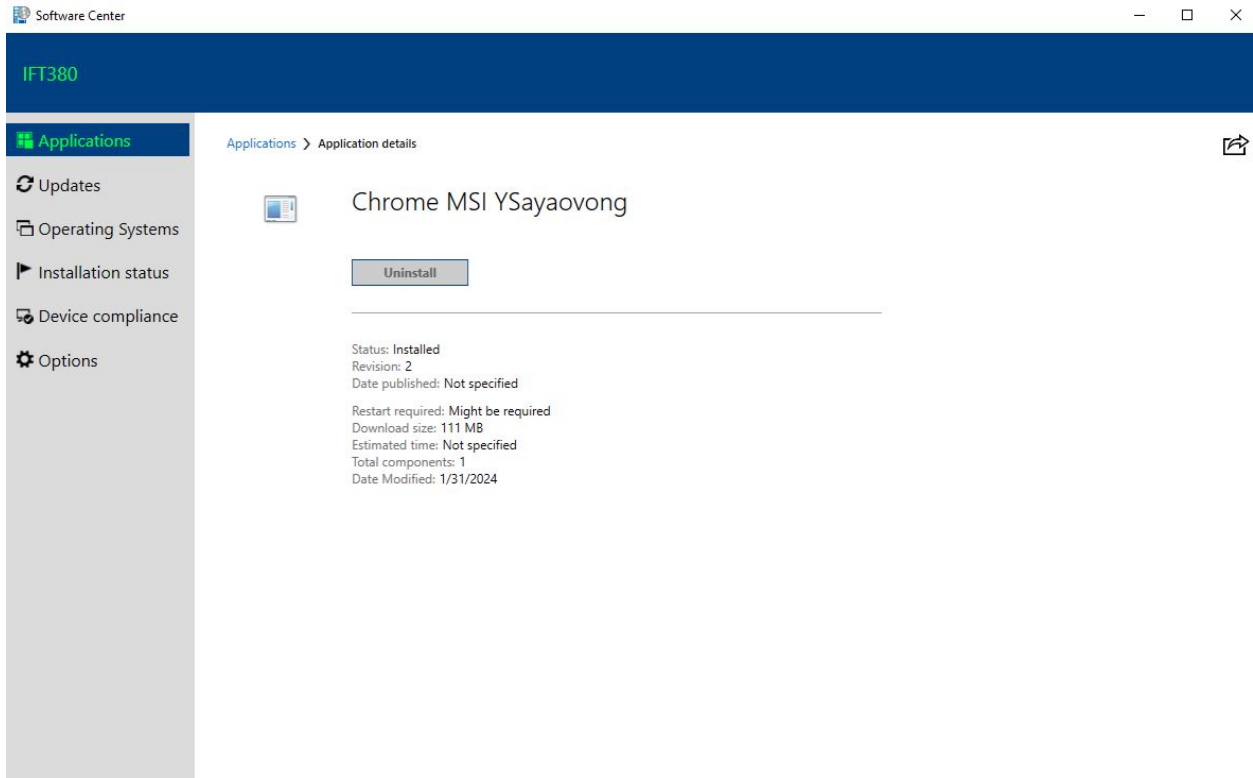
Software Center

IFT380

Applications
Updates
Operating Systems
Installation status
Device compliance
Options

Applications > Application details

Chrome MSI YSayaovong

Uninstall

Status: Installed
Revision: 2
Date published: Not specified

Restart required: Might be required
Download size: 111 MB
Estimated time: Not specified
Total components: 1
Date Modified: 1/31/2024